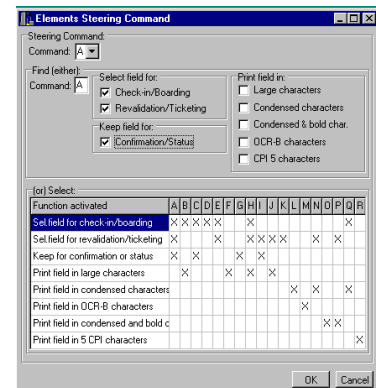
Elements Steering Command

Steering Command:
Command: A

Find (either):
Command: A

Select field for:
☑ Check-in/Boarding
☑ Revalidation/Ticketing

Keep field for:
☑ Confirmation/Status

Print field in:
☐ Large characters
☐ Condensed characters
☐ Condensed & bold char.
☐ OCR-B characters
☐ CPI 5 characters

(or) Select:

| Function activated | A | B | C | D | E | F | G | H | I | J | K | L | M | N | O | P | Q | R |
|---|---|---|---|---|---|---|---|---|---|---|---|---|---|---|---|---|---|---|
| Sel.field for check-in/boarding | X | X | X | X | X | | | X | | | | | | | | | X | |
| Sel.field for revalidation/ticketing | X | | | | X | | | X | X | X | X | | | X | | | X | |
| Keep for confirmation or status | X | | X | | | | X | | X | | | | | | | | | |
| Print field in large characters | | X | | | | X | | X | | X | | | | | | | | |
| Print field in condensed characters | | | | | | | | | | | | X | | X | | | X | |
| Print field in OCR-B characters | | | | | | | | | | | | | X | | | | | |
| Print field in condensed and bold c | | | | | | | | | | | | | | | X | X | | |
| Print field in 5 CPI characters | | | | | | | | | | | | | | | | | | X |

OK   Cancel